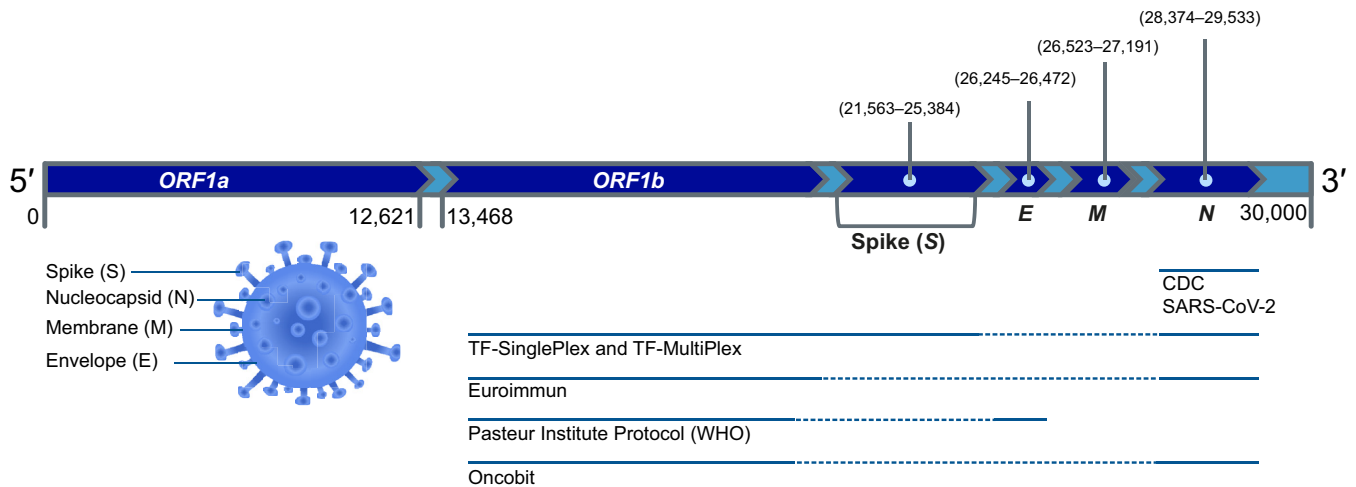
(28,374–29,533)

(26,523–27,191)

(26,245–26,472)

(21,563–25,384)

5′ ORF1a ORF1b 3′

0 12,621 13,468 30,000

Spike ($S$)

$E$ $M$ $N$

Spike (S)
Nucleocapsid (N)
Membrane (M)
Envelope (E)

CDC
SARS-CoV-2

TF-SinglePlex and TF-MultiPlex

Euroimmun

Pasteur Institute Protocol (WHO)

Oncobit